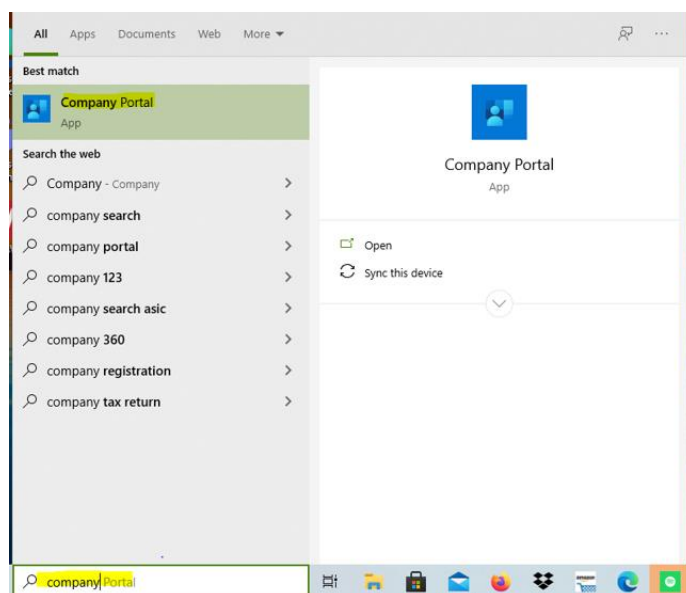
All Apps Documents Web More ▾

Best match

Company Portal
App

Search the web

Company - Company

company search

company portal

company 123

company search asic

company 360

company registration

company tax return

Company Portal
App

Open

Sync this device

company Portal